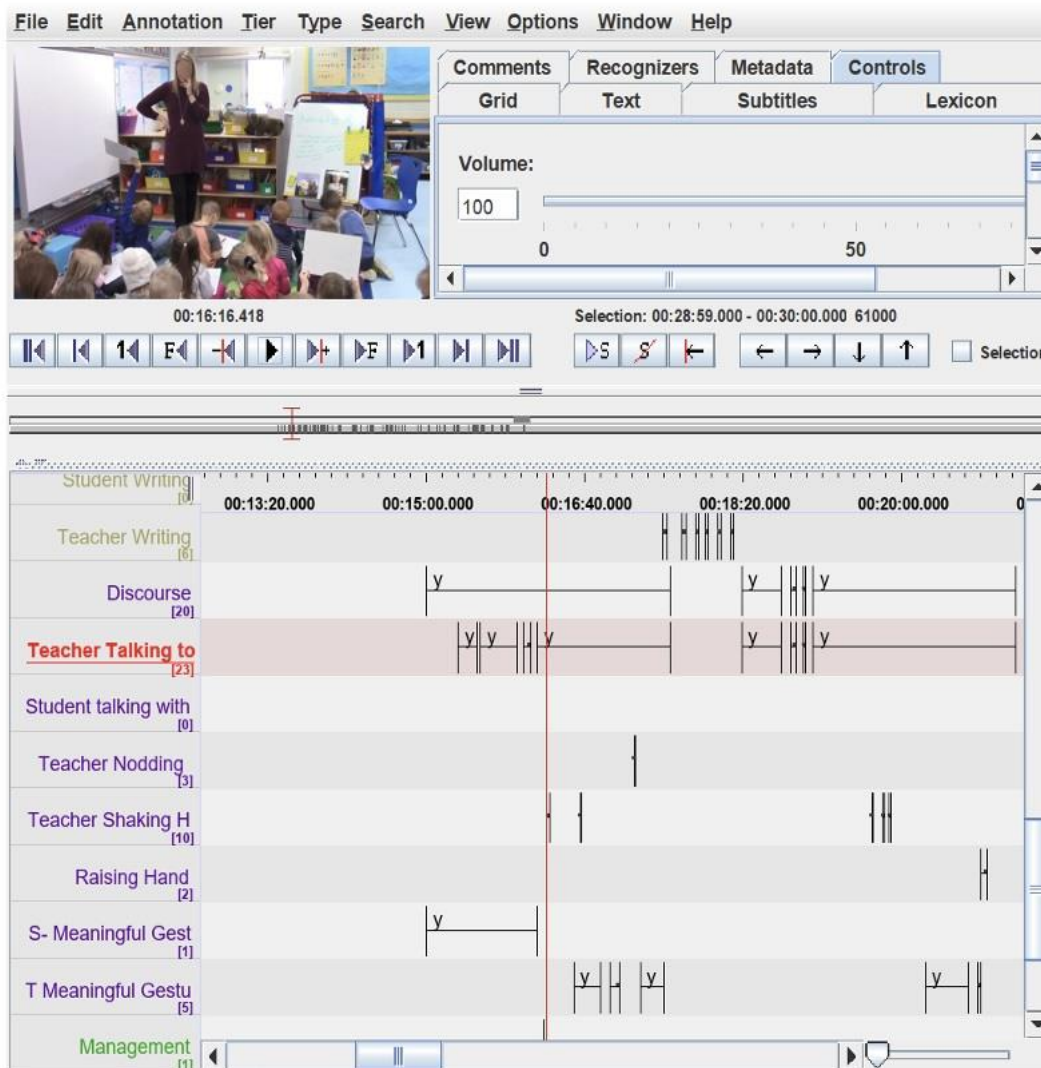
File Edit Annotation Tier Type Search View Options Window Help

Comments Recognizers Metadata Controls
Grid Text Subtitles Lexicon

Volume:
100
0 50

00:16:16.418
Selection: 00:28:59.000 - 00:30:00.000 61000

Selection

Student Writing [9]
00:13:20.000 00:15:00.000 00:16:40.000 00:18:20.000 00:20:00.000

Teacher Writing [6]
Discourse [20] y y y
Teacher Talking to [23] y y y y y
Student talking with [0]
Teacher Nodding [3]
Teacher Shaking H [10]
Raising Hand [2]
S- Meaningful Gest [1] y
T Meaningful Gestu [5] y y y
Management [1]